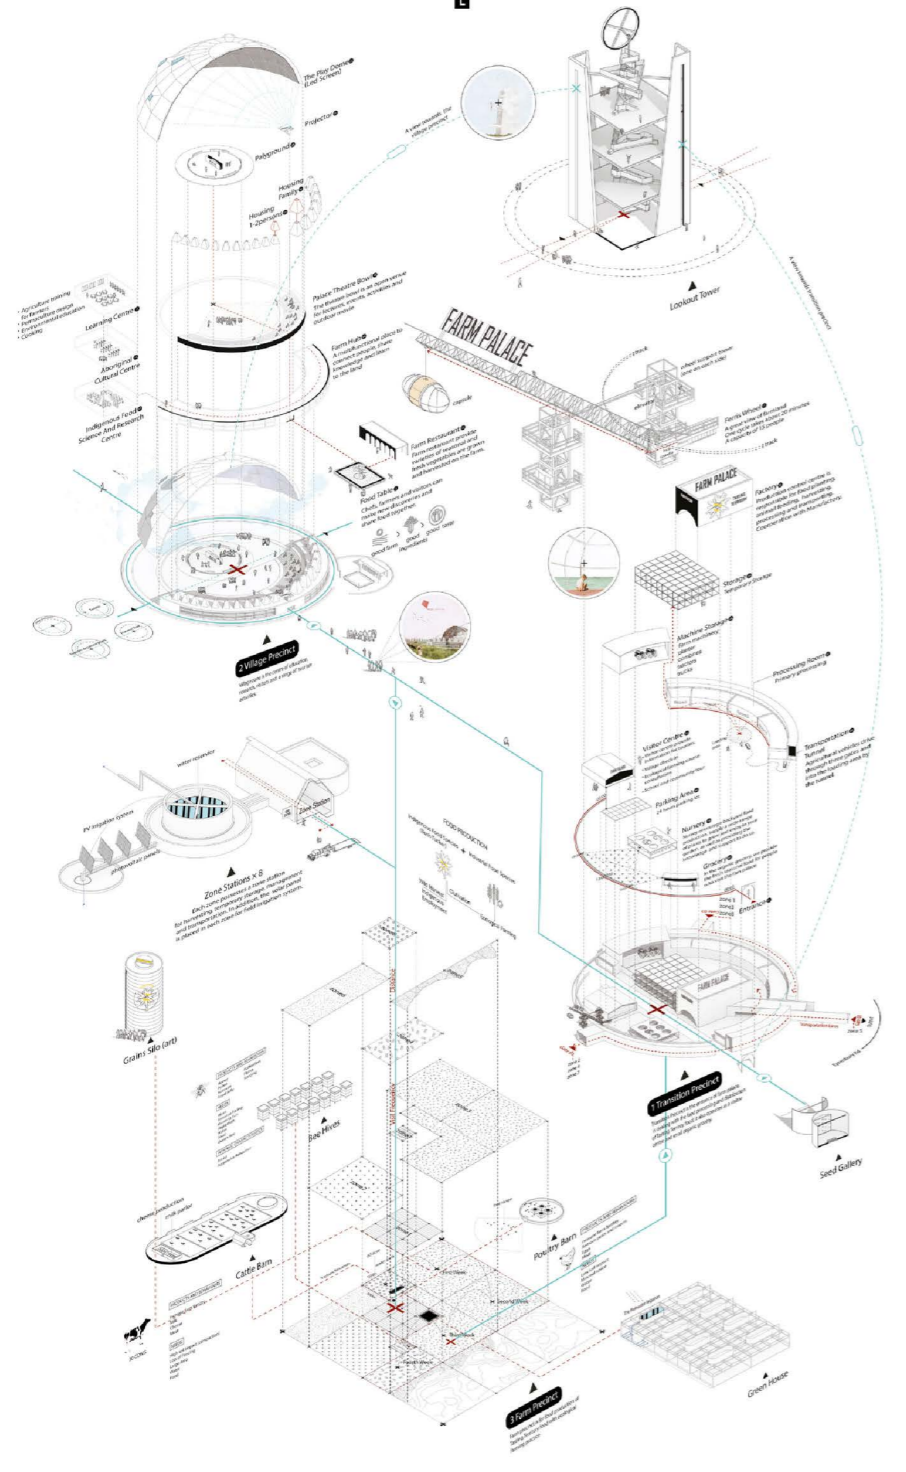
The Plot Dome (Led Screen)

Projector

Palyground

Housing Family

Housing 1-2persons

Palace Theatre Bowl
The theatre bowl is an open venue for lectures, events, activities and outdoor movie

Learning Centre

· Agriculture training for farmers
· Permaculture design
· Environmental education
· Cooking

Aboriginal Cultural Centre

Indigenous Food Science And Research Centre

Farm Hub
A multi-functional place to connect people, share knowledge and learn about the land

Farm Restaurant
Farm Restaurant provide a variety of seasonal and fresh vegetables and grains and harvested on the farm.

capsule

Food Table
Chefs, farmers and visitors can make new discoveries and share food together.

good farm + good ingredients = good taste

2 Village Precinct

FARM PALACE

Lookout Tower

Ferris Wheel

FARM PALACE

Factory

Storage

Machine Storage

Processing Room

Transportation

Visitor Centre

Parking Area

Nursery

Grocery

Entrance

water reservoir

PV irrigation system

photovoltaic panels

Zone Station

Zone Stations × 8

FOOD PRODUCTION

Grains Silo (art)

Bee Hives

Poultry Barn

Cattle Barn

1 Transition Precinct

Seed Gallery

Green House

3 Farm Precinct